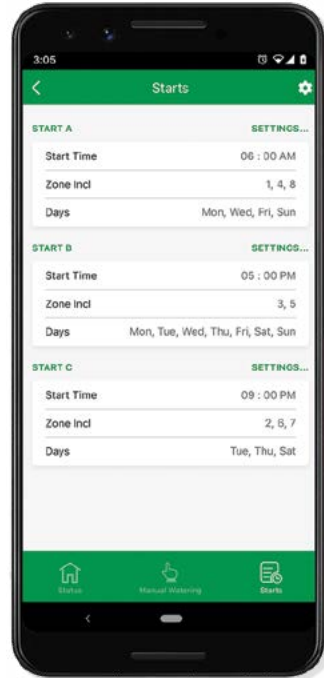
3:05

Starts

START A
SETTINGS...

Start Time
06 : 00 AM

Zone Incl
1, 4, 8

Days
Mon, Wed, Fri, Sun

START B
SETTINGS...

Start Time
05 : 00 PM

Zone Incl
3, 5

Days
Mon, Tue, Wed, Thu, Fri, Sat, Sun

START C
SETTINGS...

Start Time
09 : 00 PM

Zone Incl
2, 6, 7

Days
Tue, Thu, Sat

Status
Manual Watering
Starts